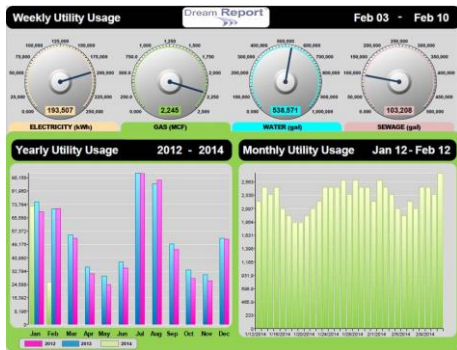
Weekly Utility Usage

Dream Report

Feb 03 - Feb 10

100,000 125,000 150,000 75,000 175,000 50,000 200,000 25,000 225,000 0.000 250,000

193,507

ELECTRICITY (kWh)

1,000 1,250 1,500 750.0 1,750 500.0 2,000 250.0 2,250 0.000 2,500

2,245

GAS (MCF)

400,000 500,000 600,000 300,000 700,000 200,000 800,000 100,000 900,000 0.000 1,000,000

538,571

WATER (gal)

200,000 250,000 300,000 150,000 350,000 100,000 400,000 50,000 450,000 0.000 500,000

103,208

SEWAGE (gal)

Yearly Utility Usage 2012 - 2014

Jan Feb Mar Apr May Jun Jul Aug Sep Oct Nov Dec

2012 2013 2014

Monthly Utility Usage Jan 12 - Feb 12